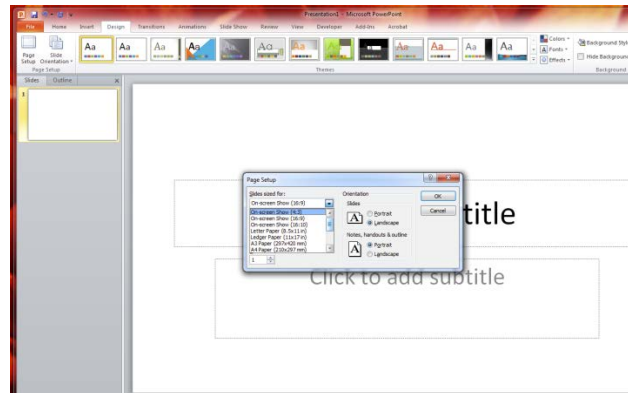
Presentation1 - Microsoft PowerPoint

File Home Insert Design Transitions Animations Slide Show Review View Developer Add-Ins Acrobat

Page Setup Slide Orientation

Page Setup

Aa Aa Aa Aa Aa Aa Aa Aa Aa Aa Aa

Themes

Colors Fonts Effects

Background Styles

Hide Background

Background

Slides Outline

1

Page Setup

Slides sized for:

On-screen Show (16:9)

On-screen Show (4:3)
On-screen Show (16:9)
On-screen Show (16:10)
Letter Paper (8.5x11 in)
Ledger Paper (11x17 in)
A3 Paper (297x420 mm)
A4 Paper (210x297 mm)

1

Orientation

Slides

Portrait
Landscape

Notes, handouts & outline

Portrait
Landscape

OK

Cancel

title

Click to add subtitle